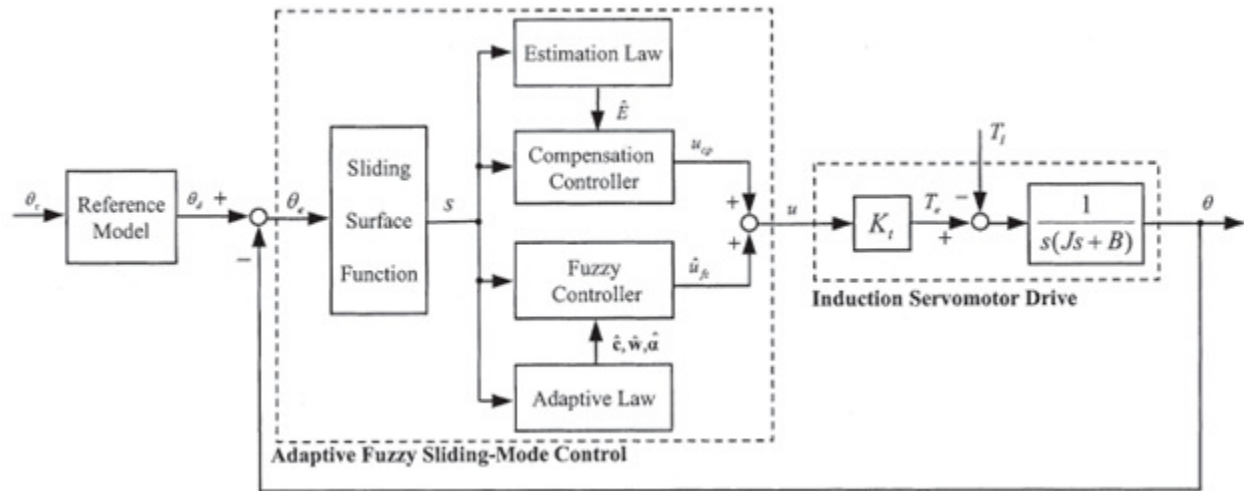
$\theta_c$

Reference Model

$\theta_d$ +

−

$\theta_e$

Sliding Surface Function

$s$

Estimation Law

$\hat{E}$

Compensation Controller

$u_{cp}$

+

+

$u$

Fuzzy Controller

$\hat{u}_{fz}$

$\hat{\mathbf{c}}, \hat{\mathbf{w}}, \hat{\alpha}$

Adaptive Law

Adaptive Fuzzy Sliding-Mode Control

$T_l$

$K_t$

$T_e$

+

−

$\frac{1}{s(Js+B)}$

$\theta$

Induction Servomotor Drive